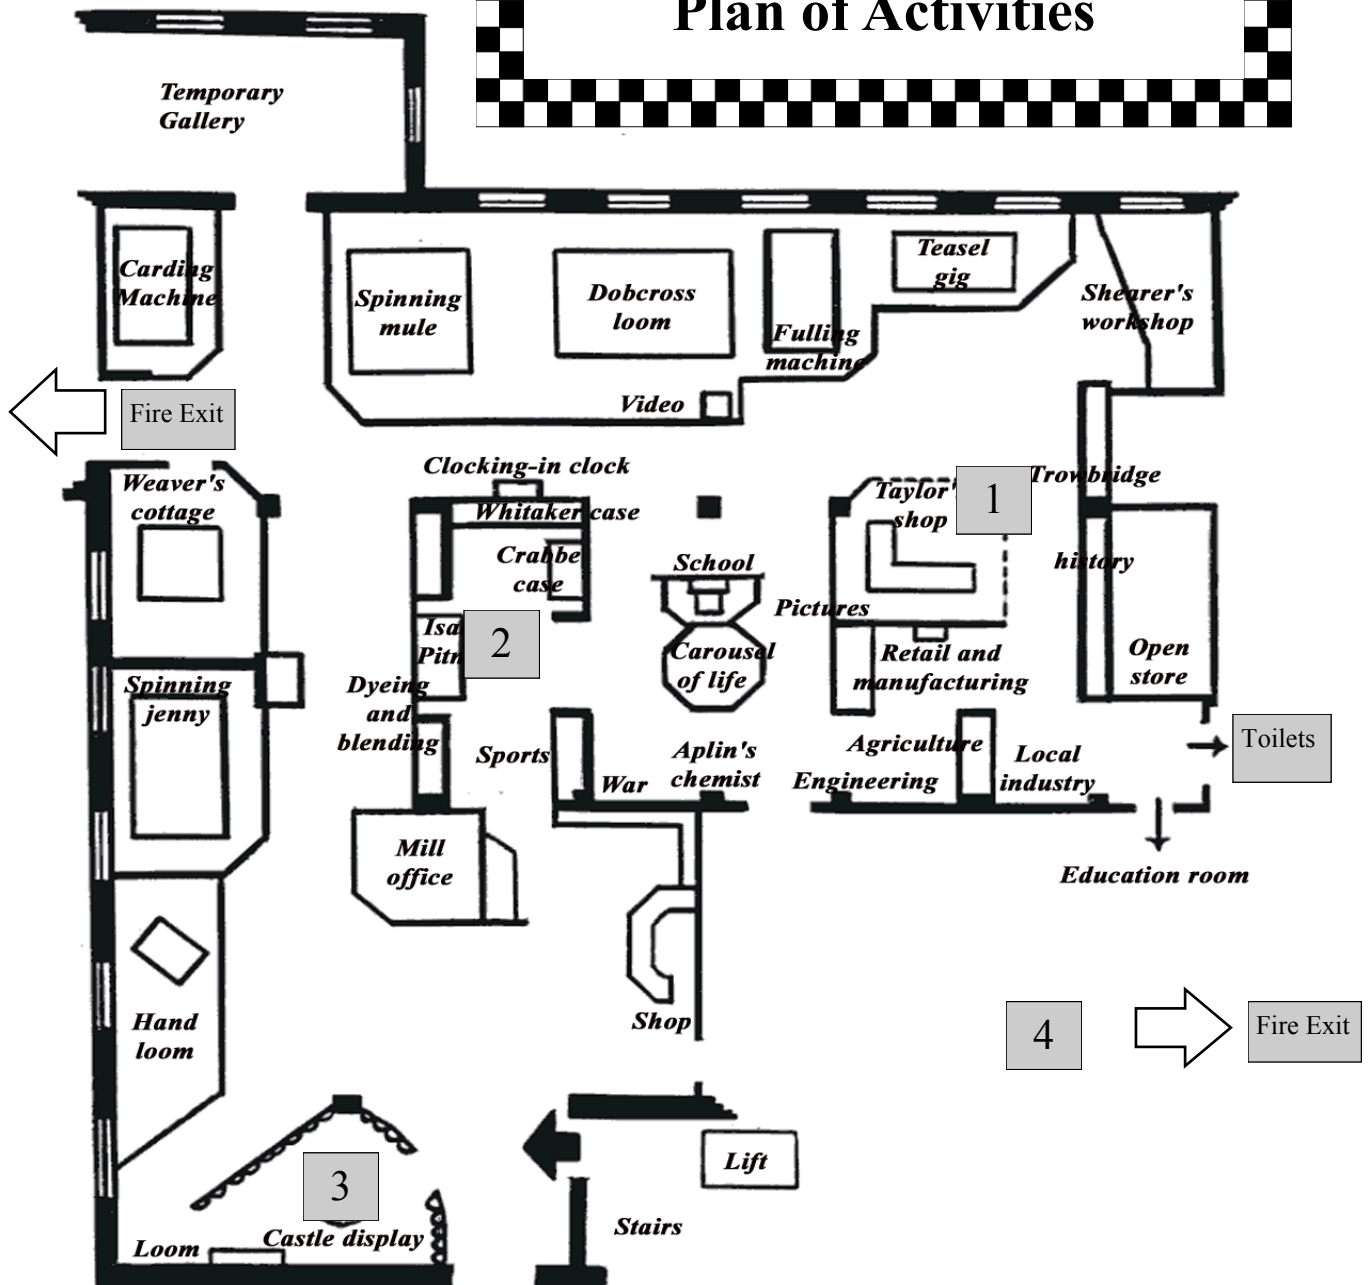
Plan of Activities

Temporary Gallery

Carding Machine

Spinning mule

Dobcross loom

Fulling machine

Teasel gig

Shearer's workshop

Video

Fire Exit

Clocking-in clock

Weaver's cottage

Whitaker case

Crabbe case

School

Taylor's shop

1

Trowbridge history

Isaac Pitman

2

Pictures

Carousel of life

Retail and manufacturing

Open store

Spinning jenny

Dyeing and blending

Sports

War

Aplin's chemist

Agriculture

Engineering

Local industry

Toilets

Mill office

Education room

Hand loom

Shop

4

Fire Exit

3

Lift

Stairs

Loom

Castle display